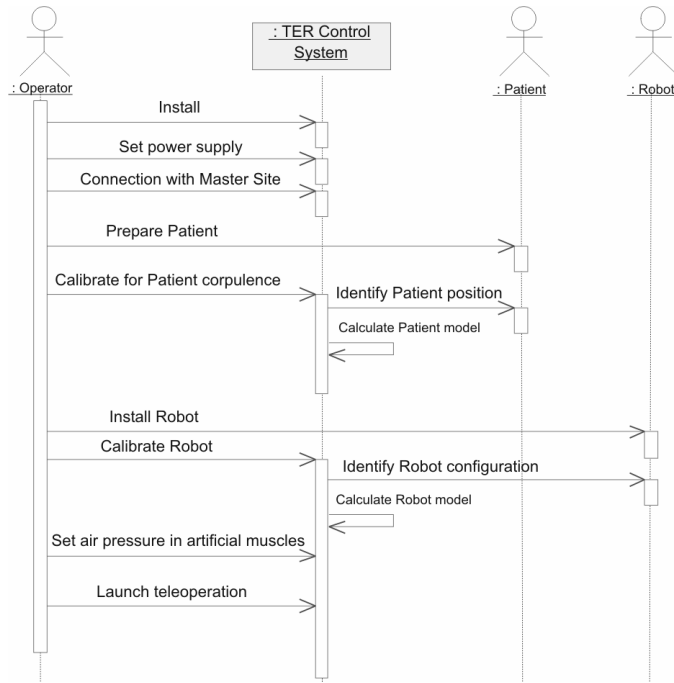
: TER Control System

: Operator

: Patient

: Robot

Install

Set power supply

Connection with Master Site

Prepare Patient

Calibrate for Patient corpulence

Identify Patient position

Calculate Patient model

Install Robot

Calibrate Robot

Identify Robot configuration

Calculate Robot model

Set air pressure in artificial muscles

Launch teleoperation